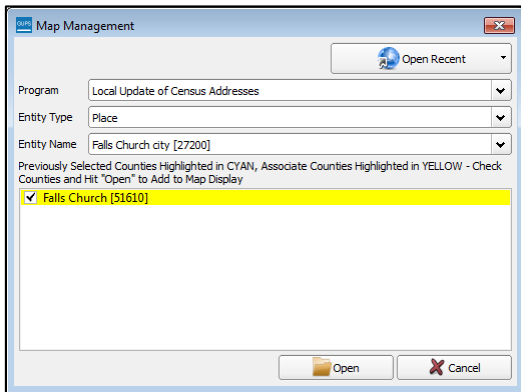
Map Management

Open Recent

Program Local Update of Census Addresses

Entity Type Place

Entity Name Falls Church city [27200]

Previously Selected Counties Highlighted in CYAN, Associate Counties Highlighted in YELLOW - Check Counties and Hit "Open" to Add to Map Display

Falls Church [51610]

Open

Cancel